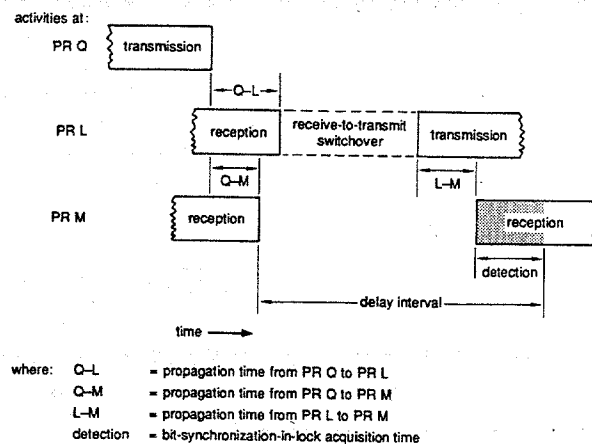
activities at:

PR Q

transmission

Q–L

PR L

reception

receive-to-transmit switchover

transmission

Q–M

L–M

PR M

reception

reception

detection

delay interval

time

where: Q–L = propagation time from PR Q to PR L

Q–M = propagation time from PR Q to PR M

L–M = propagation time from PR L to PR M

detection = bit-synchronization-in-lock acquisition time